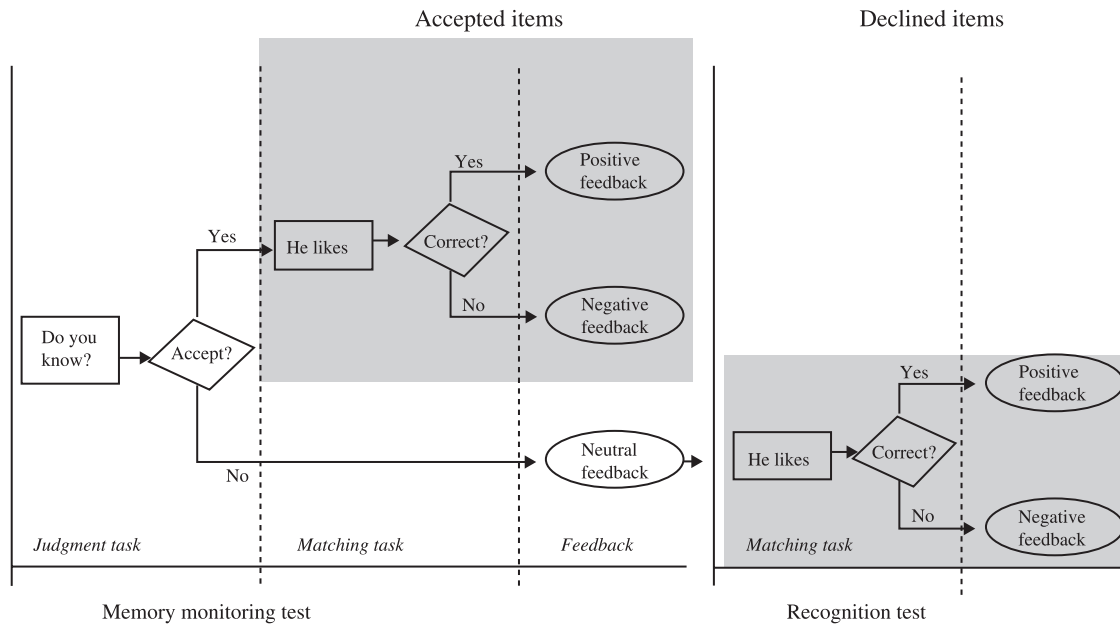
Accepted items

Declined items

Do you know?

Accept?

Yes

No

He likes

Correct?

Yes

No

Positive feedback

Negative feedback

Neutral feedback

He likes

Correct?

Yes

No

Positive feedback

Negative feedback

*Judgment task*

*Matching task*

*Feedback*

*Matching task*

Memory monitoring test

Recognition test